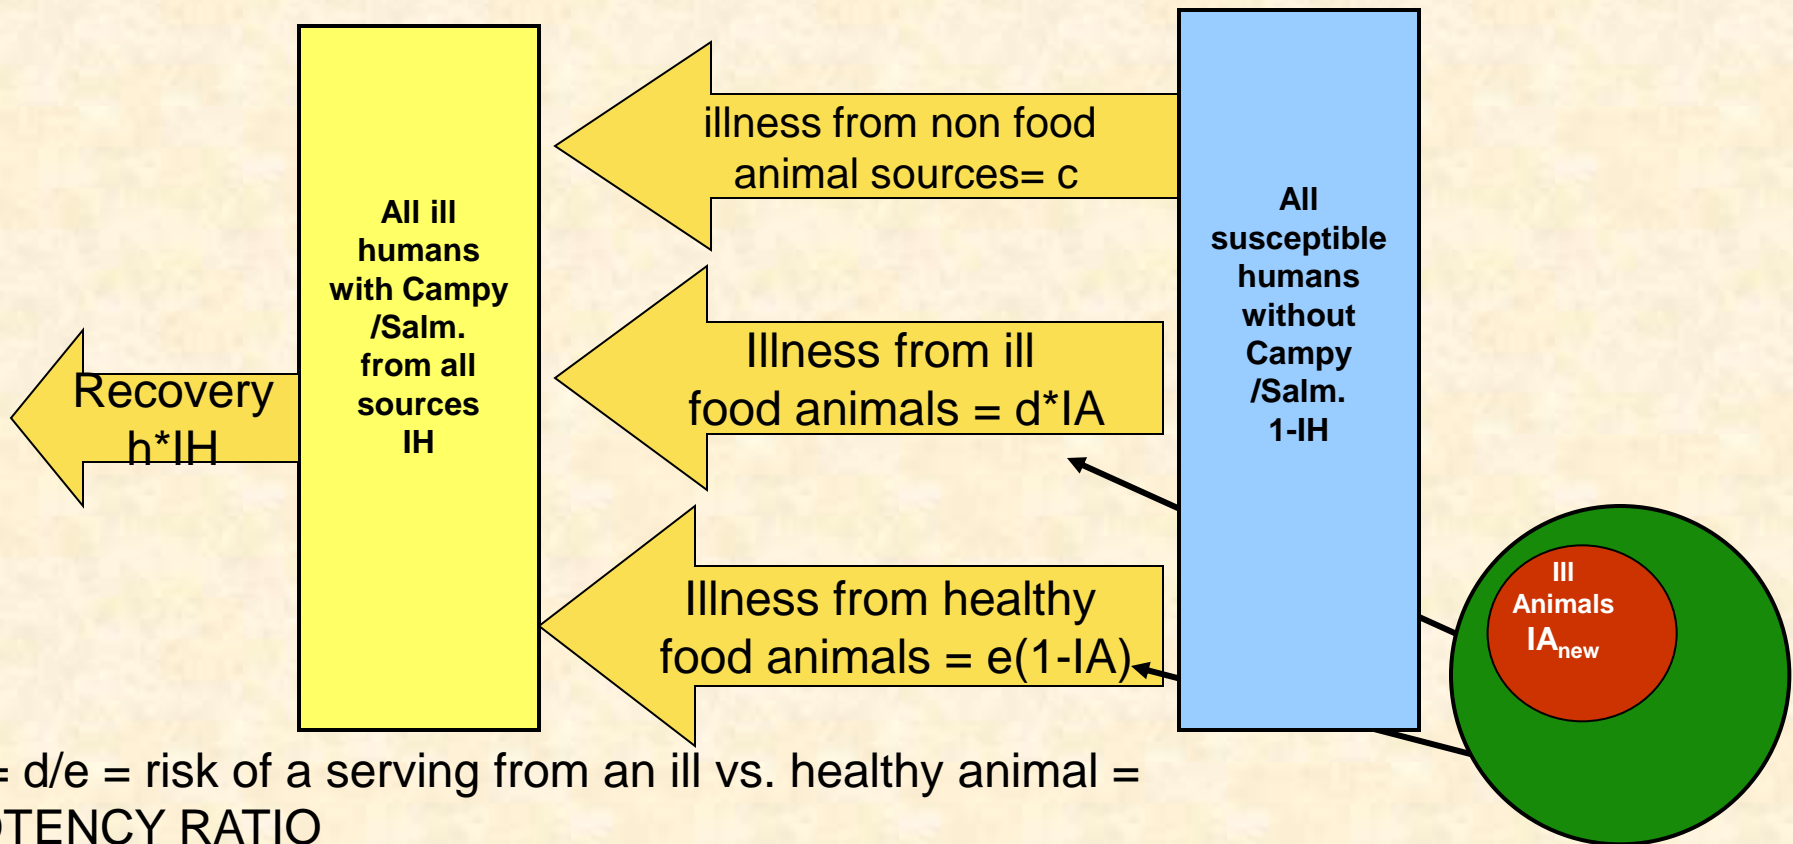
All ill humans with Campy /Salm. from all sources IH

illness from non food animal sources= c

Illness from ill food animals = d*IA

Illness from healthy food animals = e(1-IA)

Recovery h*IH

All susceptible humans without Campy /Salm. 1-IH

Ill Animals $IA_{new}$

= d/e = risk of a serving from an ill vs. healthy animal = TENCY RATIO